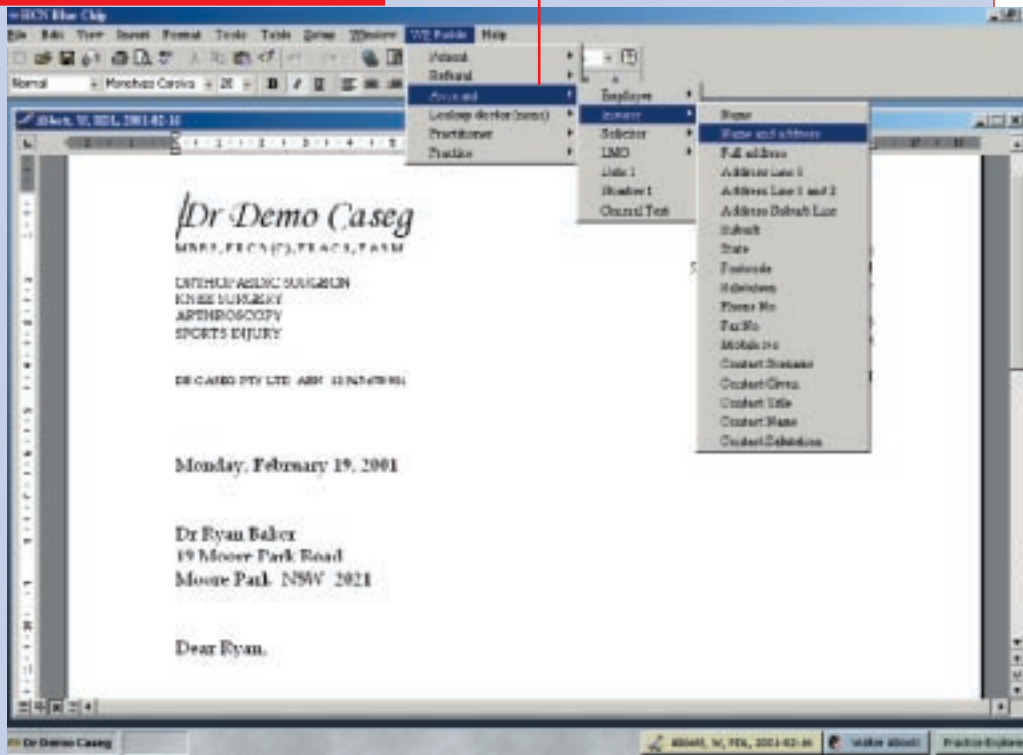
HCN Blue Chip

File Edit View Insert Format Tools Table Group Window WP Fields Help

Normal Monotype Corsiva 26 B I U

Patient
Referral
Account
Lookup doctor (name)
Practitioner
Practice

Employer
Insurer
Solicitor
LMO
Date 1
Number 1
General Text

Name
Name and address
Full address
Address Line 1
Address Line 1 and 2
Address Suburb Line
Suburb
State
Postcode
Salutation
Phone No
Fax No
Mobile No
Contact Surname
Contact Given
Contact title
Contact Name
Contact Salutation

Dr Demo Caseg

MBBS, FRCS (C), FRACS, FASM

ORTHOPAEDIC SURGEON
KNEE SURGERY
ARTHROSCOPY
SPORTS INJURY

DR CASEG PTY LTD ABN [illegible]

Monday, February 19, 2001

Dr Ryan Baker
19 Moore Park Road
Moore Park NSW 2021

Dear Ryan,

Dr Demo Caseg

Walter Abbott

Practice Explorer